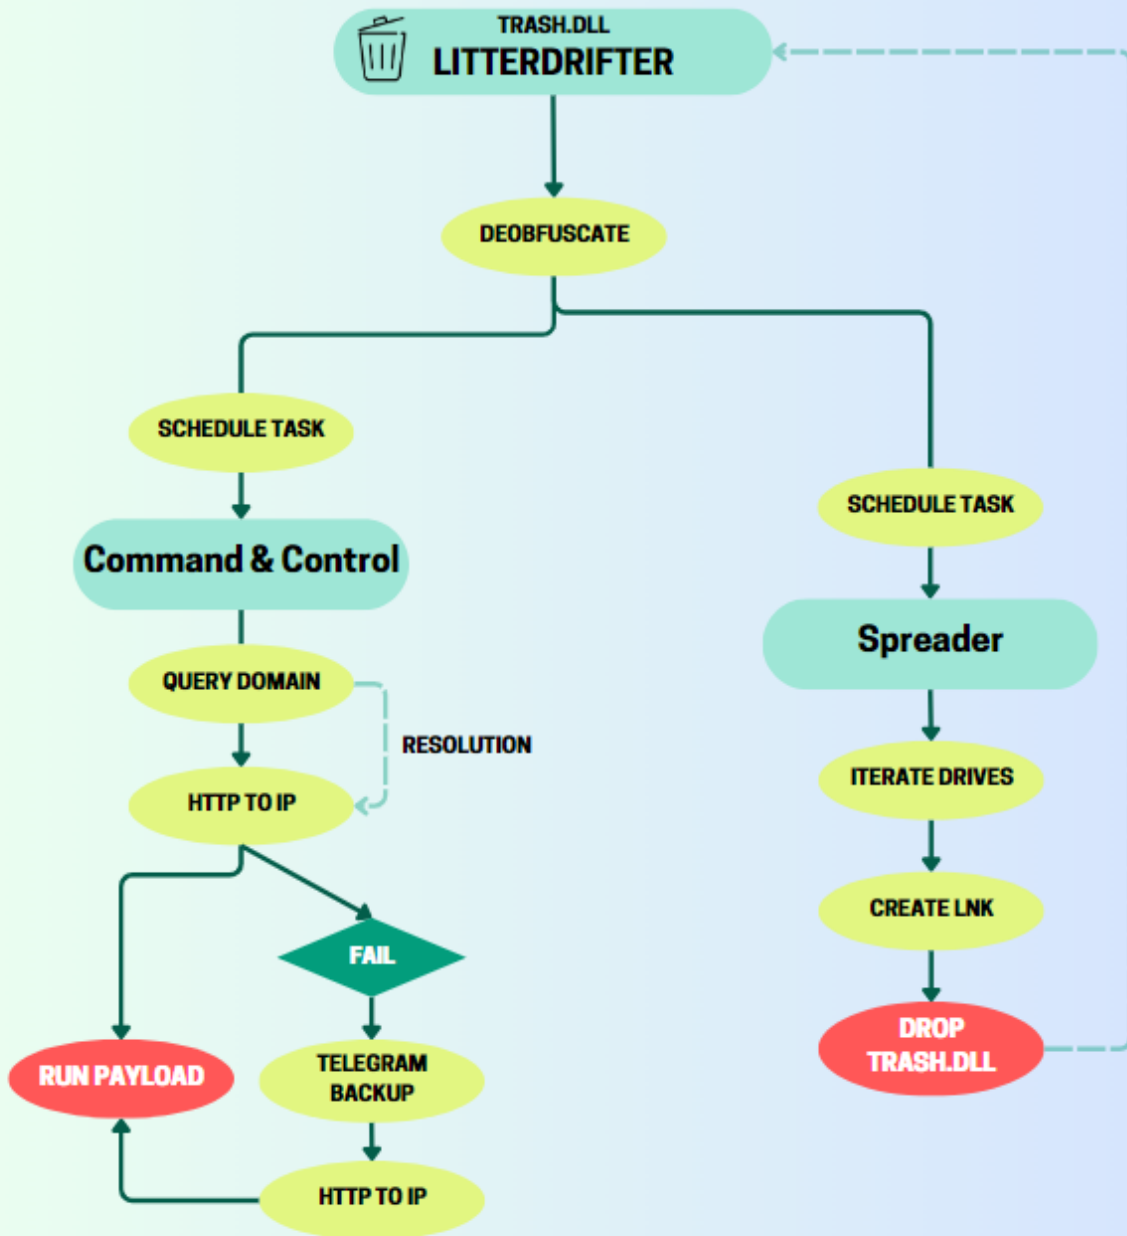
TRASH.DLL
LITTERDRIFTER

DEOBFUSCATE

SCHEDULE TASK

Command & Control

QUERY DOMAIN

RESOLUTION

HTTP TO IP

FAIL

RUN PAYLOAD

TELEGRAM BACKUP

HTTP TO IP

SCHEDULE TASK

Spreader

ITERATE DRIVES

CREATE LNK

DROP TRASH.DLL